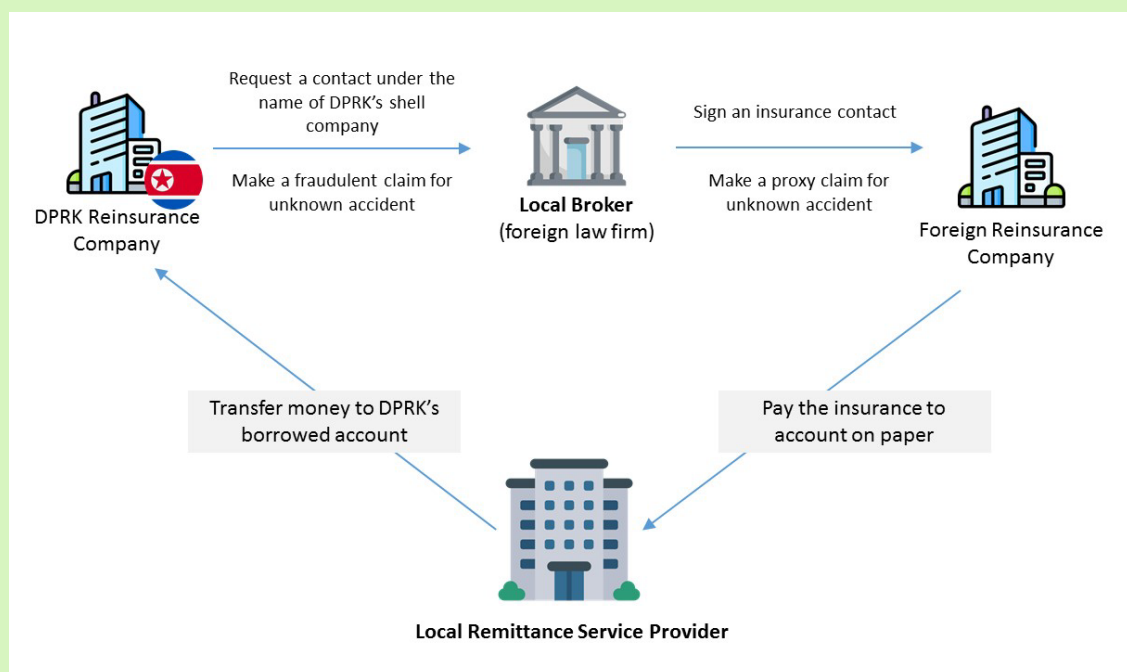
Request a contact under the name of DPRK's shell company

Make a fraudulent claim for unknown accident

DPRK Reinsurance Company

**Local Broker**
(foreign law firm)

Sign an insurance contact

Make a proxy claim for unknown accident

Foreign Reinsurance Company

Transfer money to DPRK's borrowed account

Pay the insurance to account on paper

**Local Remittance Service Provider**